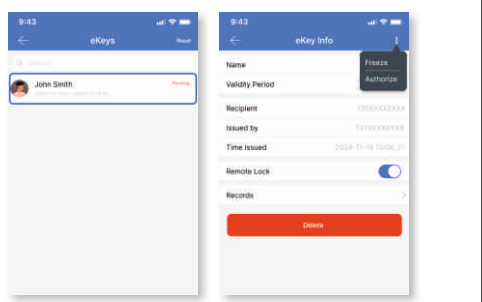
9:43

eKeys

Reset

Search

John Smith

Pending

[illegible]

9:43

eKey Info

Freeze

Authorize

Name

Validity Period

Recipient

135XXXXXXXX

Issued by

137XXXXXXXX

Time Issued

2024-11-18 10:06:21

Remote Lock

Records

Delete